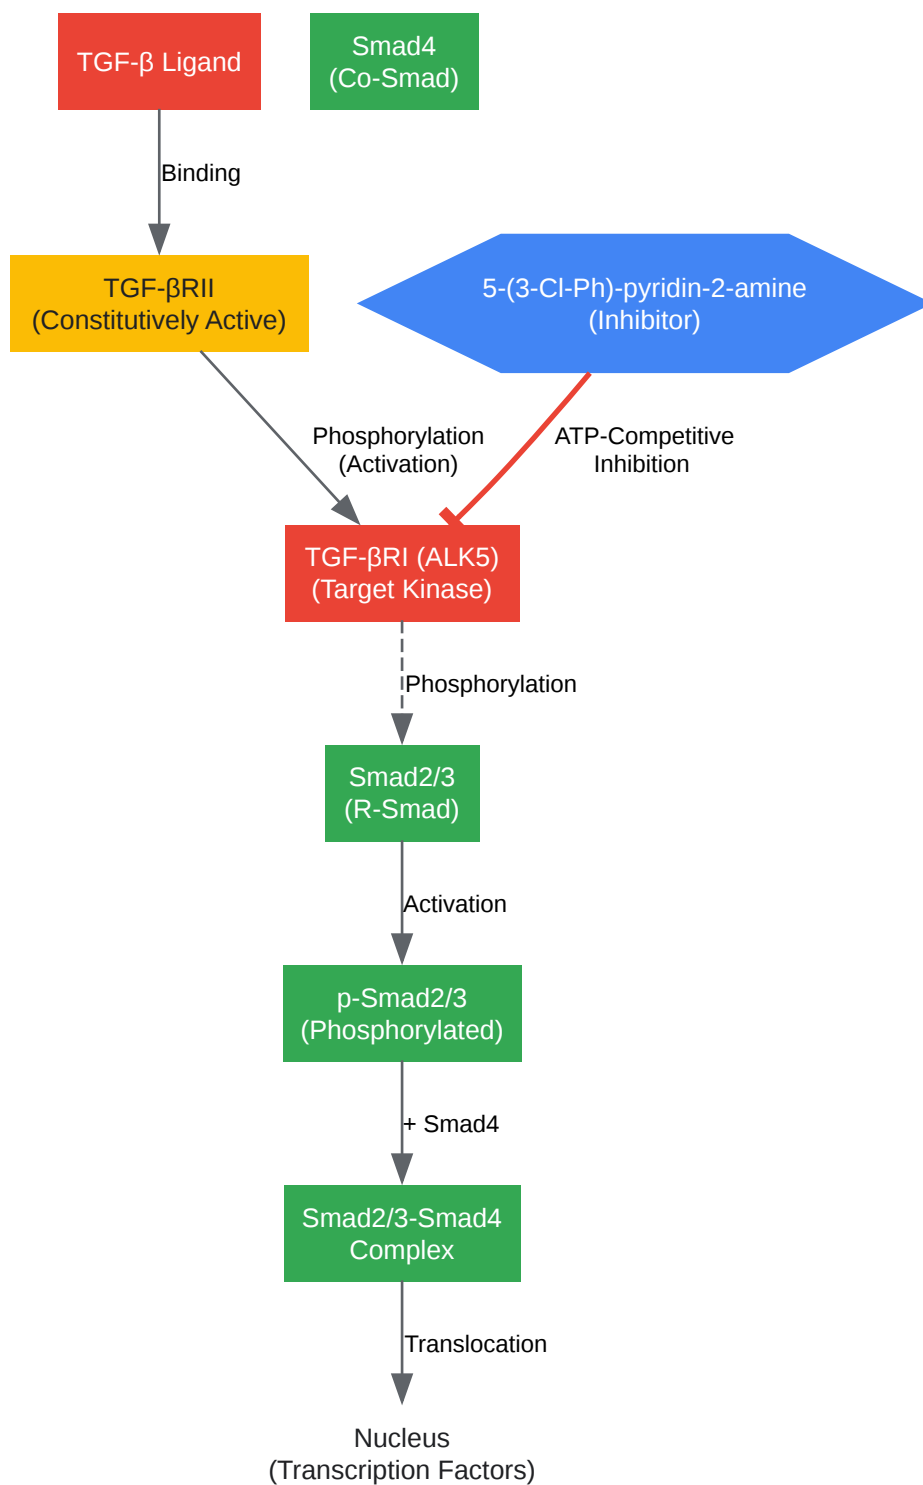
TGF-β Ligand

Smad4
(Co-Smad)

Binding

TGF-βRII
(Constitutively Active)

5-(3-Cl-Ph)-pyridin-2-amine
(Inhibitor)

Phosphorylation
(Activation)

ATP-Competitive
Inhibition

TGF-βRI (ALK5)
(Target Kinase)

Phosphorylation

Smad2/3
(R-Smad)

Activation

p-Smad2/3
(Phosphorylated)

+ Smad4

Smad2/3-Smad4
Complex

Translocation

Nucleus
(Transcription Factors)